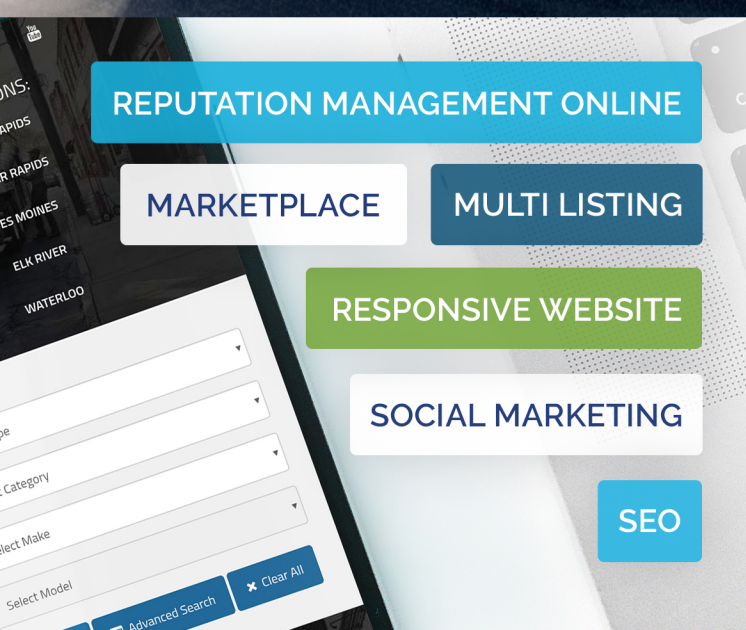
You Tube

ONS:

RAPIDS

R RAPIDS

ES MOINES

ELK RIVER

WATERLOO

pe

Category

elect Make

Select Model

Advanced Search

Clear All

REPUTATION MANAGEMENT ONLINE

MARKETPLACE

MULTI LISTING

RESPONSIVE WEBSITE

SOCIAL MARKETING

SEO